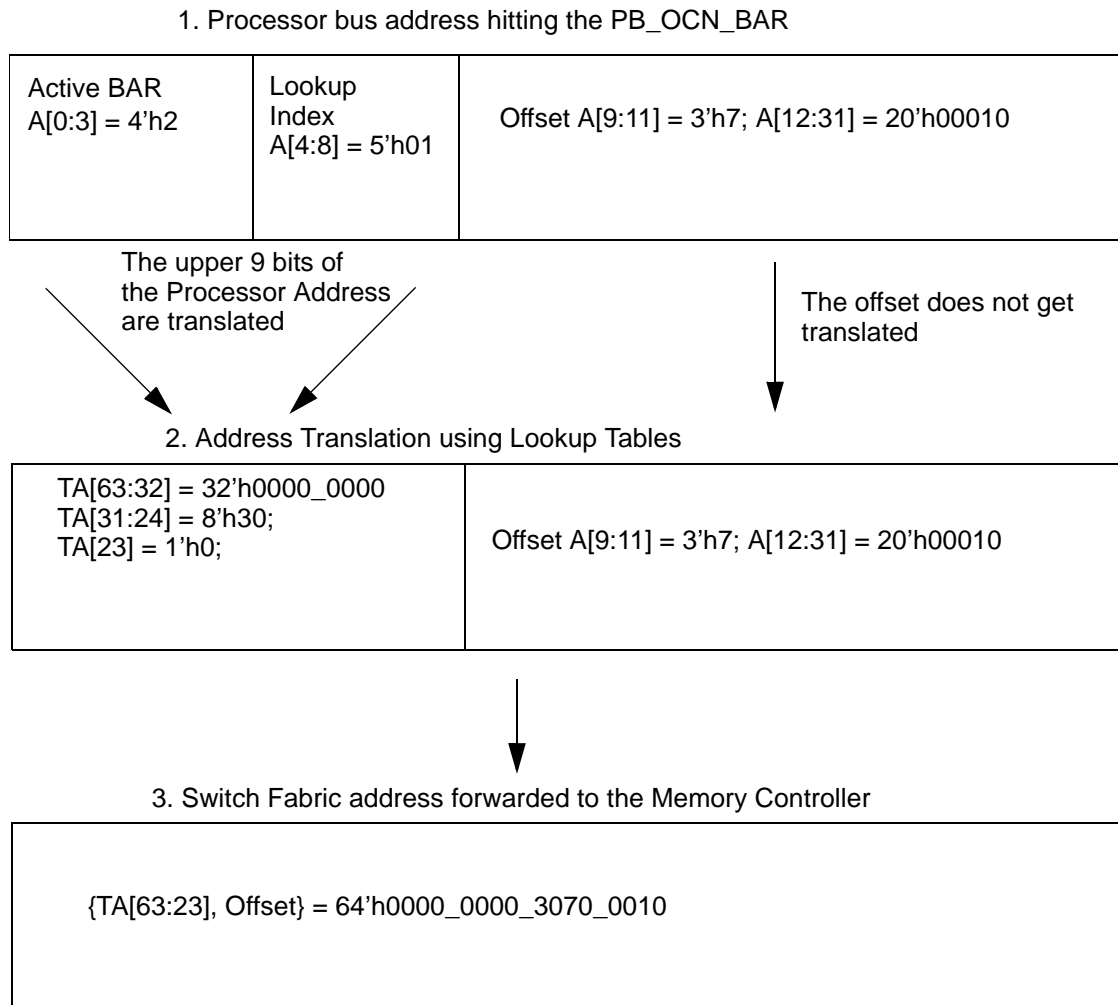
1. Processor bus address hitting the PB_OCN_BAR

| Active BAR A[0:3] = 4'h2 | Lookup Index A[4:8] = 5'h01 | Offset A[9:11] = 3'h7; A[12:31] = 20'h00010 |
|---|---|---|

The upper 9 bits of the Processor Address are translated

The offset does not get translated

2. Address Translation using Lookup Tables

| TA[63:32] = 32'h0000_0000 TA[31:24] = 8'h30; TA[23] = 1'h0; | Offset A[9:11] = 3'h7; A[12:31] = 20'h00010 |
|---|---|

3. Switch Fabric address forwarded to the Memory Controller

{TA[63:23], Offset} = 64'h0000_0000_3070_0010